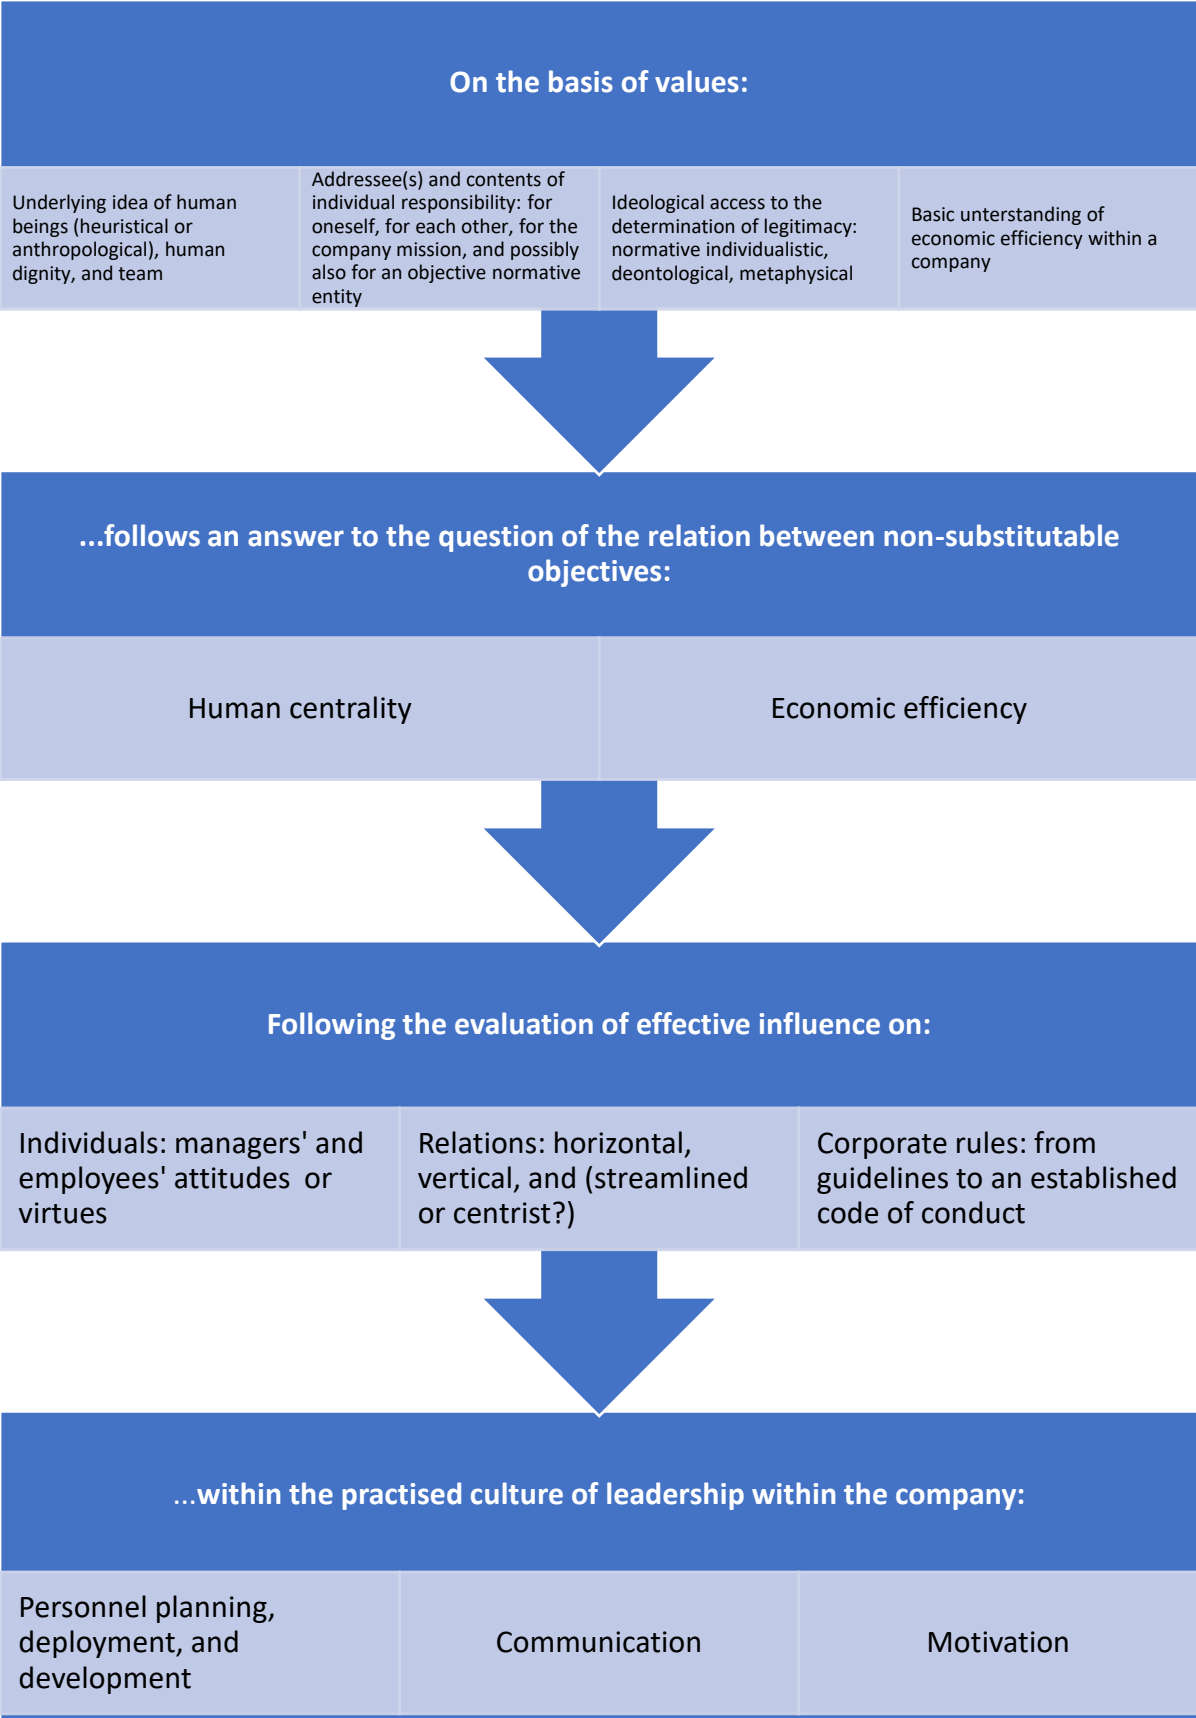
On the basis of values:

| Underlying idea of human beings (heuristical or anthropological), human dignity, and team | Addressee(s) and contents of individual responsibility: for oneself, for each other, for the company mission, and possibly also for an objective normative entity | Ideological access to the determination of legitimacy: normative individualistic, deontological, metaphysical | Basic unterstanding of economic efficiency within a company |
|---|---|---|---|

...follows an answer to the question of the relation between non-substitutable objectives:

| Human centrality | Economic efficiency |
|---|---|

Following the evaluation of effective influence on:

| Individuals: managers' and employees' attitudes or virtues | Relations: horizontal, vertical, and (streamlined or centrist?) | Corporate rules: from guidelines to an established code of conduct |
|---|---|---|

...within the practised culture of leadership within the company:

| Personnel planning, deployment, and development | Communication | Motivation |
|---|---|---|